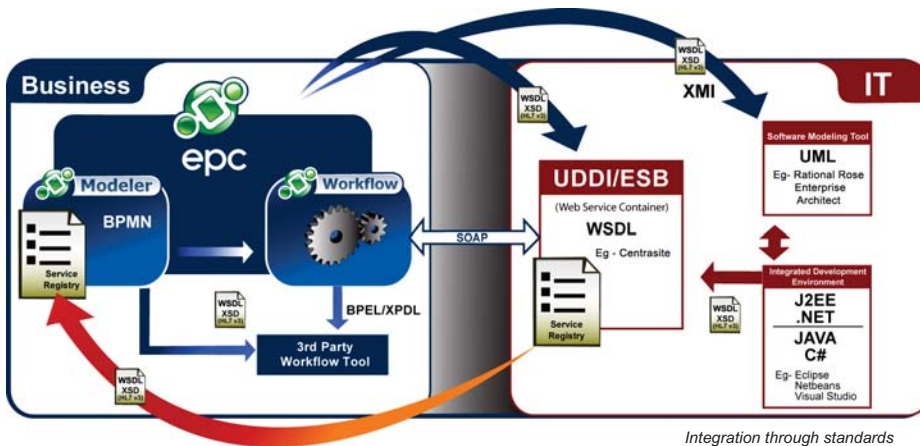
Business

epc

Modeler

BPMN

Service Registry

Workflow

WSDL XSD (HL7 v3)

BPEL/XPDL

3rd Party Workflow Tool

SOAP

WSDL XSD (HL7 v3)

WSDL XSD (HL7 v3)

XMI

IT

UDDI/ESB

(Web Service Container)

WSDL

Eg - Centrasite

Service Registry

Software Modeling Tool

UML

Eg- Rational Rose Enterprise Architect

Integrated Development Environment

J2EE
.NET

JAVA
C#

Eg- Eclipse Netbeans Visual Studio

WSDL XSD (HL7 v3)

WSDL XSD (HL7 v3)

Integration through standards